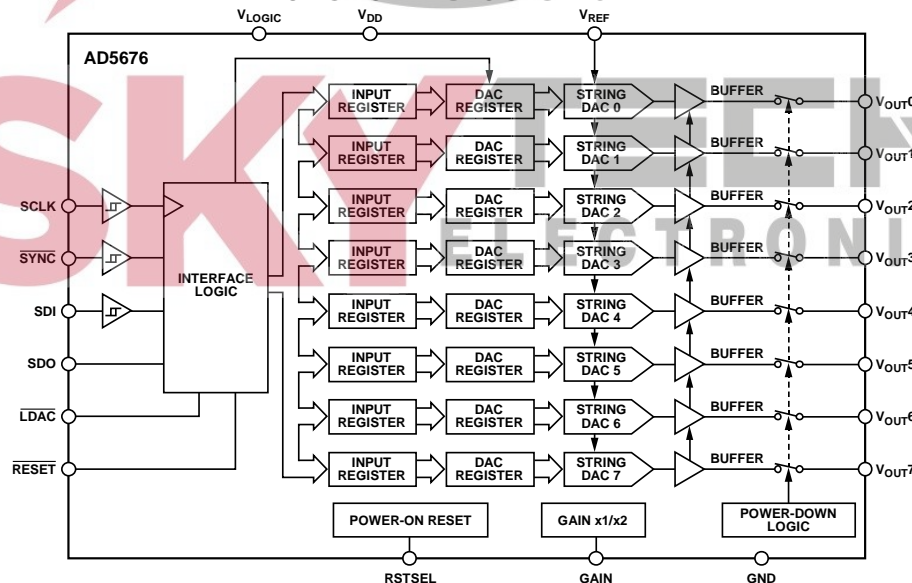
$V_{LOGIC}$ $V_{DD}$ $V_{REF}$

AD5676

SCLK
$\overline{SYNC}$
SDI
SDO
$\overline{LDAC}$
$\overline{RESET}$

INTERFACE LOGIC

INPUT REGISTER | DAC REGISTER | STRING DAC 0 | BUFFER | $V_{OUT}0$
INPUT REGISTER | DAC REGISTER | STRING DAC 1 | BUFFER | $V_{OUT}1$
INPUT REGISTER | DAC REGISTER | STRING DAC 2 | BUFFER | $V_{OUT}2$
INPUT REGISTER | DAC REGISTER | STRING DAC 3 | BUFFER | $V_{OUT}3$
INPUT REGISTER | DAC REGISTER | STRING DAC 4 | BUFFER | $V_{OUT}4$
INPUT REGISTER | DAC REGISTER | STRING DAC 5 | BUFFER | $V_{OUT}5$
INPUT REGISTER | DAC REGISTER | STRING DAC 6 | BUFFER | $V_{OUT}6$
INPUT REGISTER | DAC REGISTER | STRING DAC 7 | BUFFER | $V_{OUT}7$

POWER-ON RESET
GAIN x1/x2
POWER-DOWN LOGIC

RSTSEL GAIN GND

SKYTECH ELECTRONI